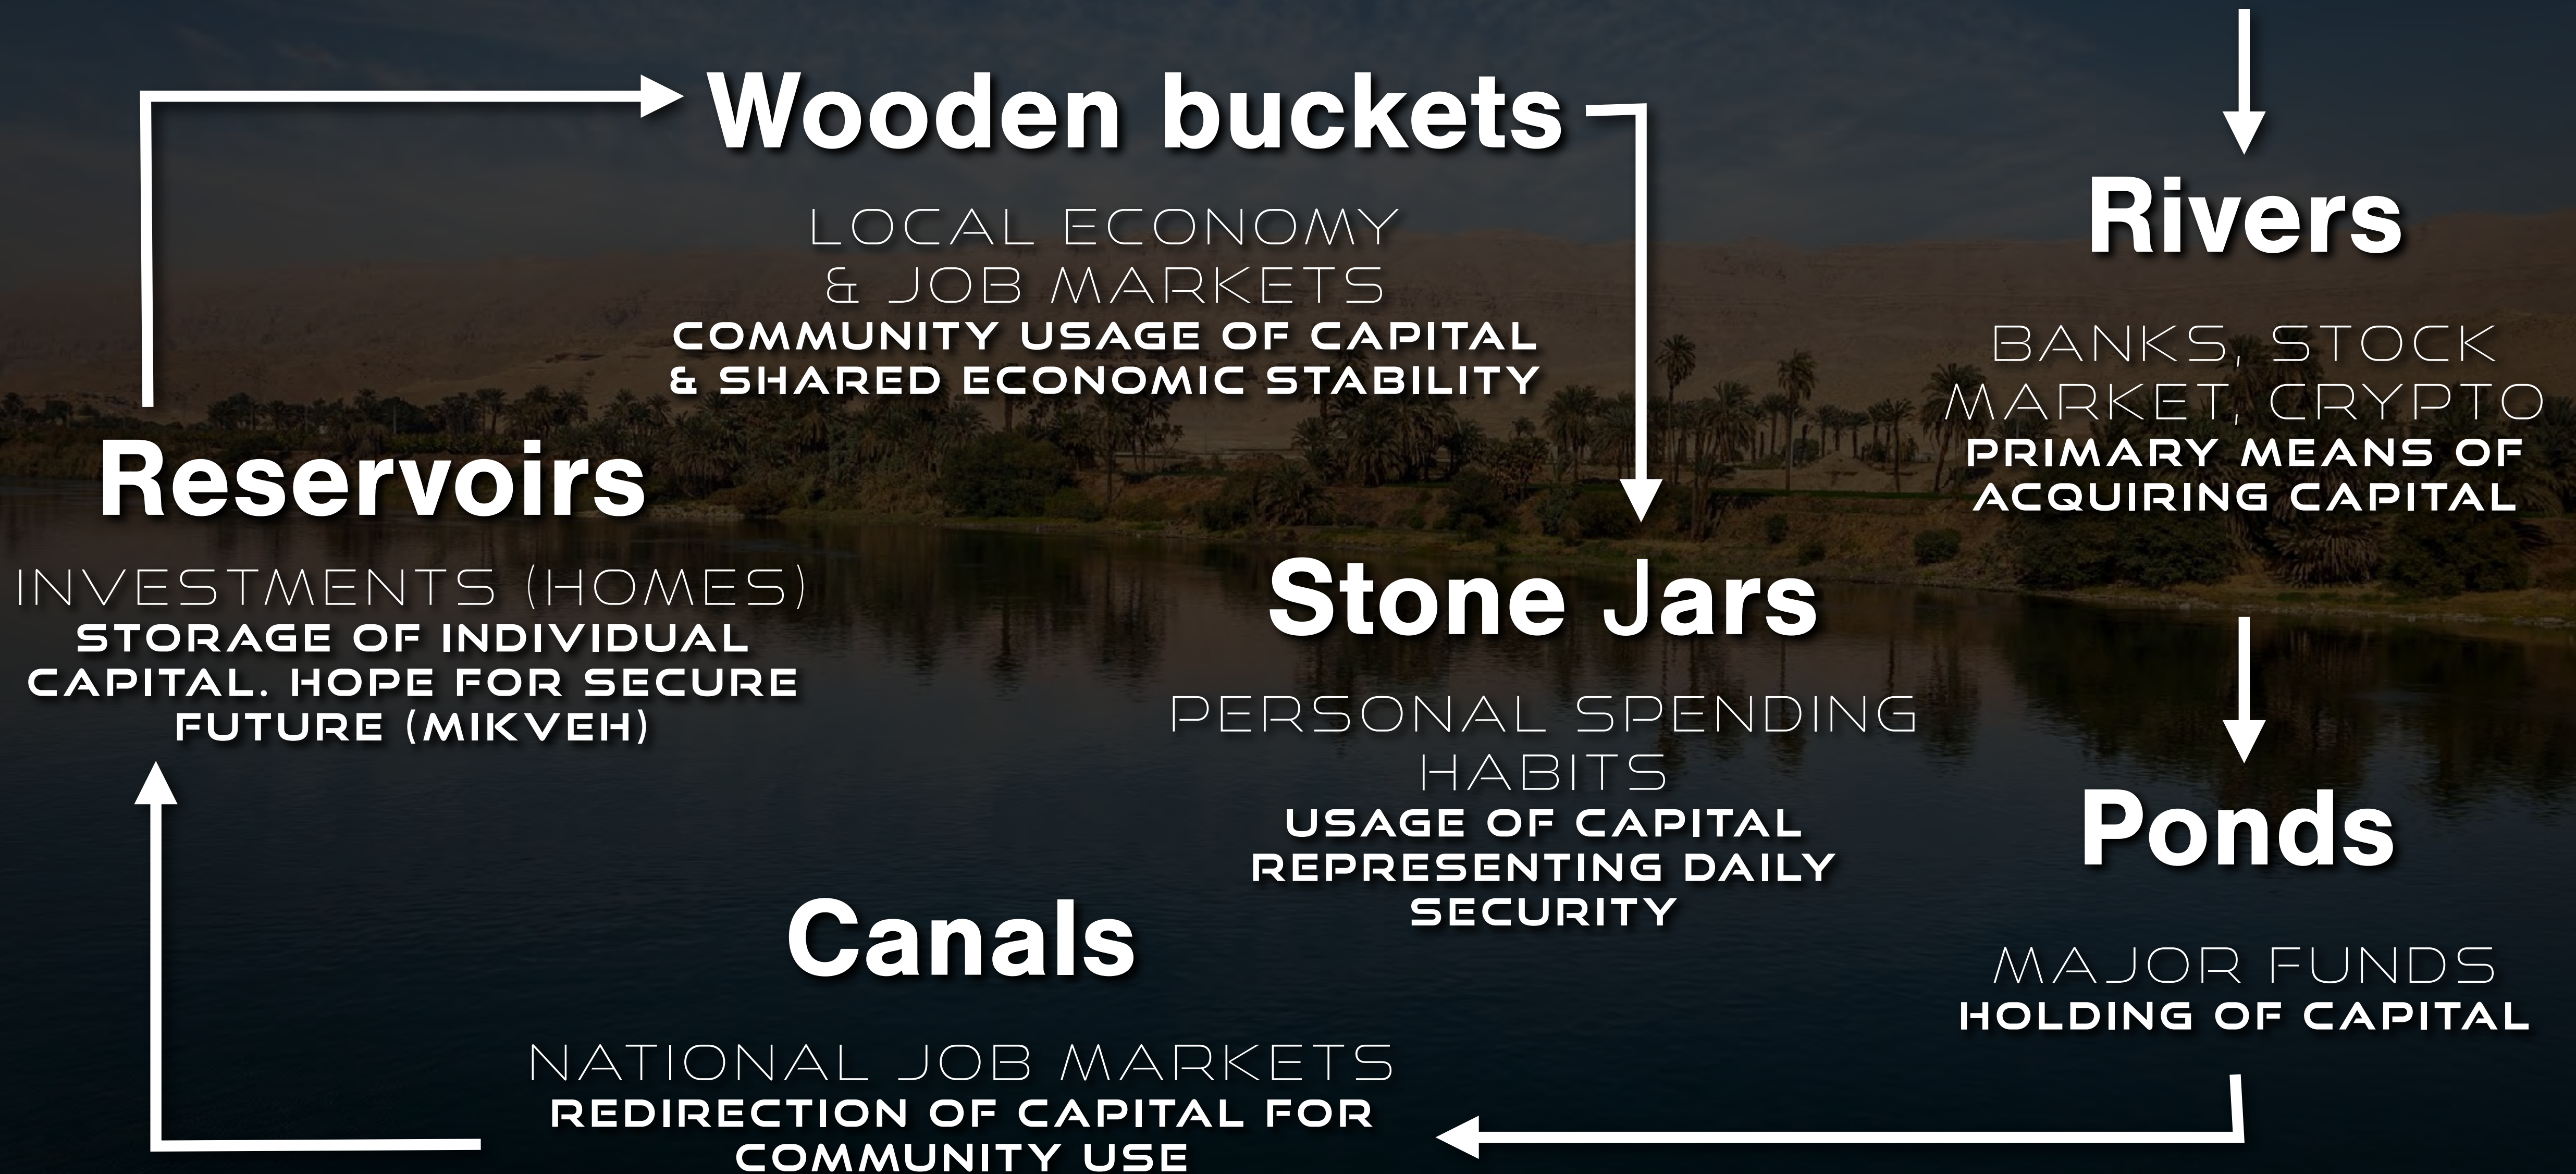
Wooden buckets

LOCAL ECONOMY & JOB MARKETS
COMMUNITY USAGE OF CAPITAL & SHARED ECONOMIC STABILITY

Rivers

BANKS, STOCK MARKET, CRYPTO
PRIMARY MEANS OF ACQUIRING CAPITAL

Reservoirs

INVESTMENTS (HOMES)
STORAGE OF INDIVIDUAL CAPITAL. HOPE FOR SECURE FUTURE (MIKVEH)

Stone Jars

PERSONAL SPENDING HABITS
USAGE OF CAPITAL REPRESENTING DAILY SECURITY

Ponds

MAJOR FUNDS
HOLDING OF CAPITAL

Canals

NATIONAL JOB MARKETS
REDIRECTION OF CAPITAL FOR COMMUNITY USE